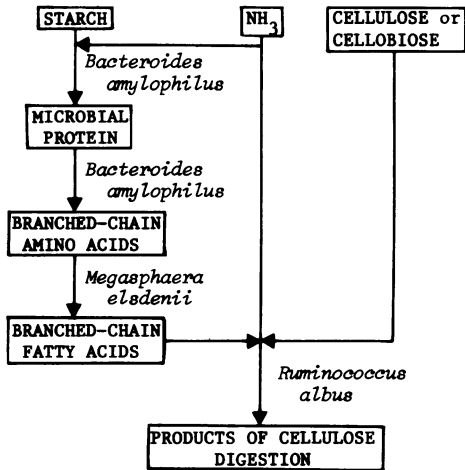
STARCH

$NH_3$

CELLULOSE or CELLOBIOSE

Bacteroides amylophilus

MICROBIAL PROTEIN

Bacteroides amylophilus

BRANCHED-CHAIN AMINO ACIDS

Megasphaera elsdenii

BRANCHED-CHAIN FATTY ACIDS

Ruminococcus albus

PRODUCTS OF CELLULOSE DIGESTION